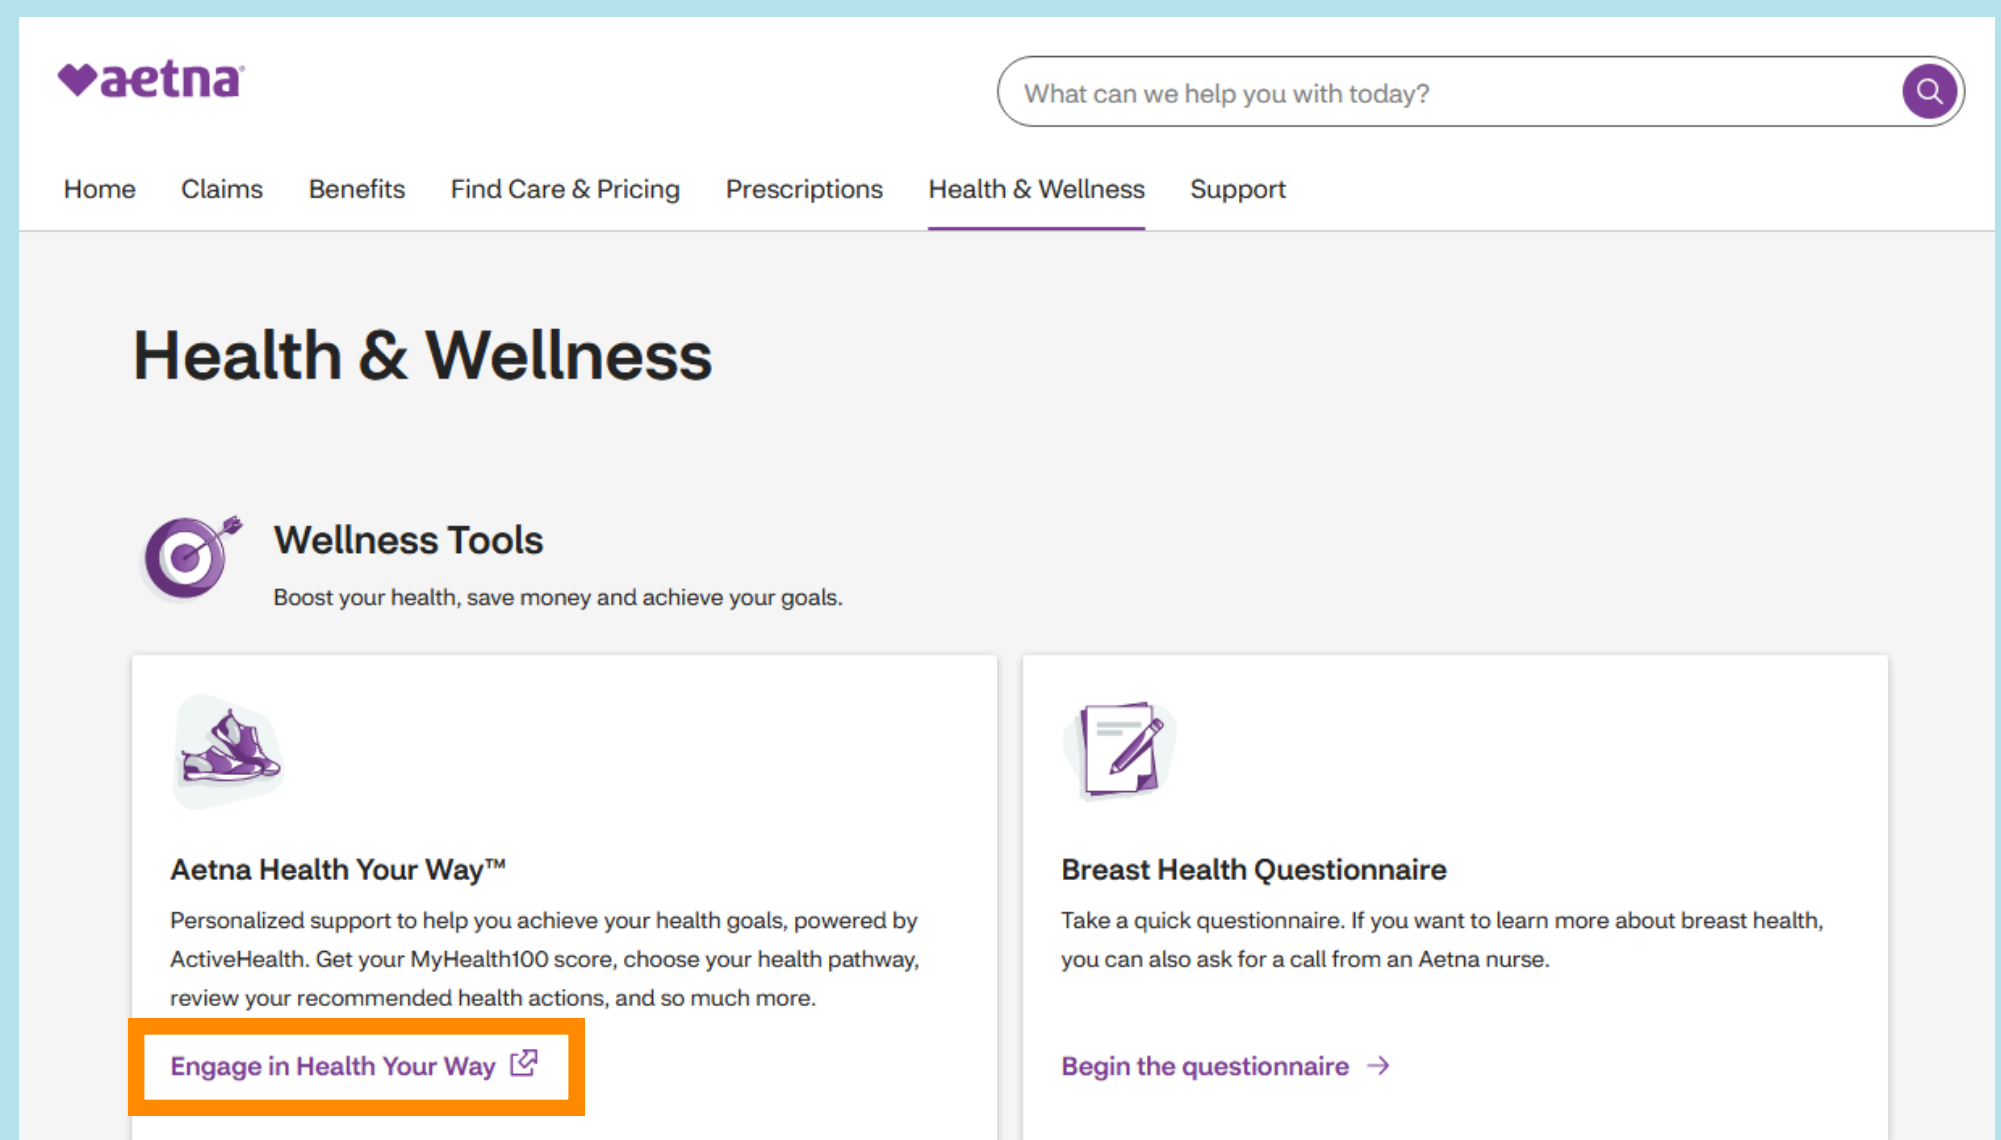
aetna

What can we help you with today?

Home Claims Benefits Find Care & Pricing Prescriptions Health & Wellness Support

Health & Wellness

Wellness Tools

Boost your health, save money and achieve your goals.

Aetna Health Your Way™

Personalized support to help you achieve your health goals, powered by ActiveHealth. Get your MyHealth100 score, choose your health pathway, review your recommended health actions, and so much more.

Engage in Health Your Way

Breast Health Questionnaire

Take a quick questionnaire. If you want to learn more about breast health, you can also ask for a call from an Aetna nurse.

Begin the questionnaire →